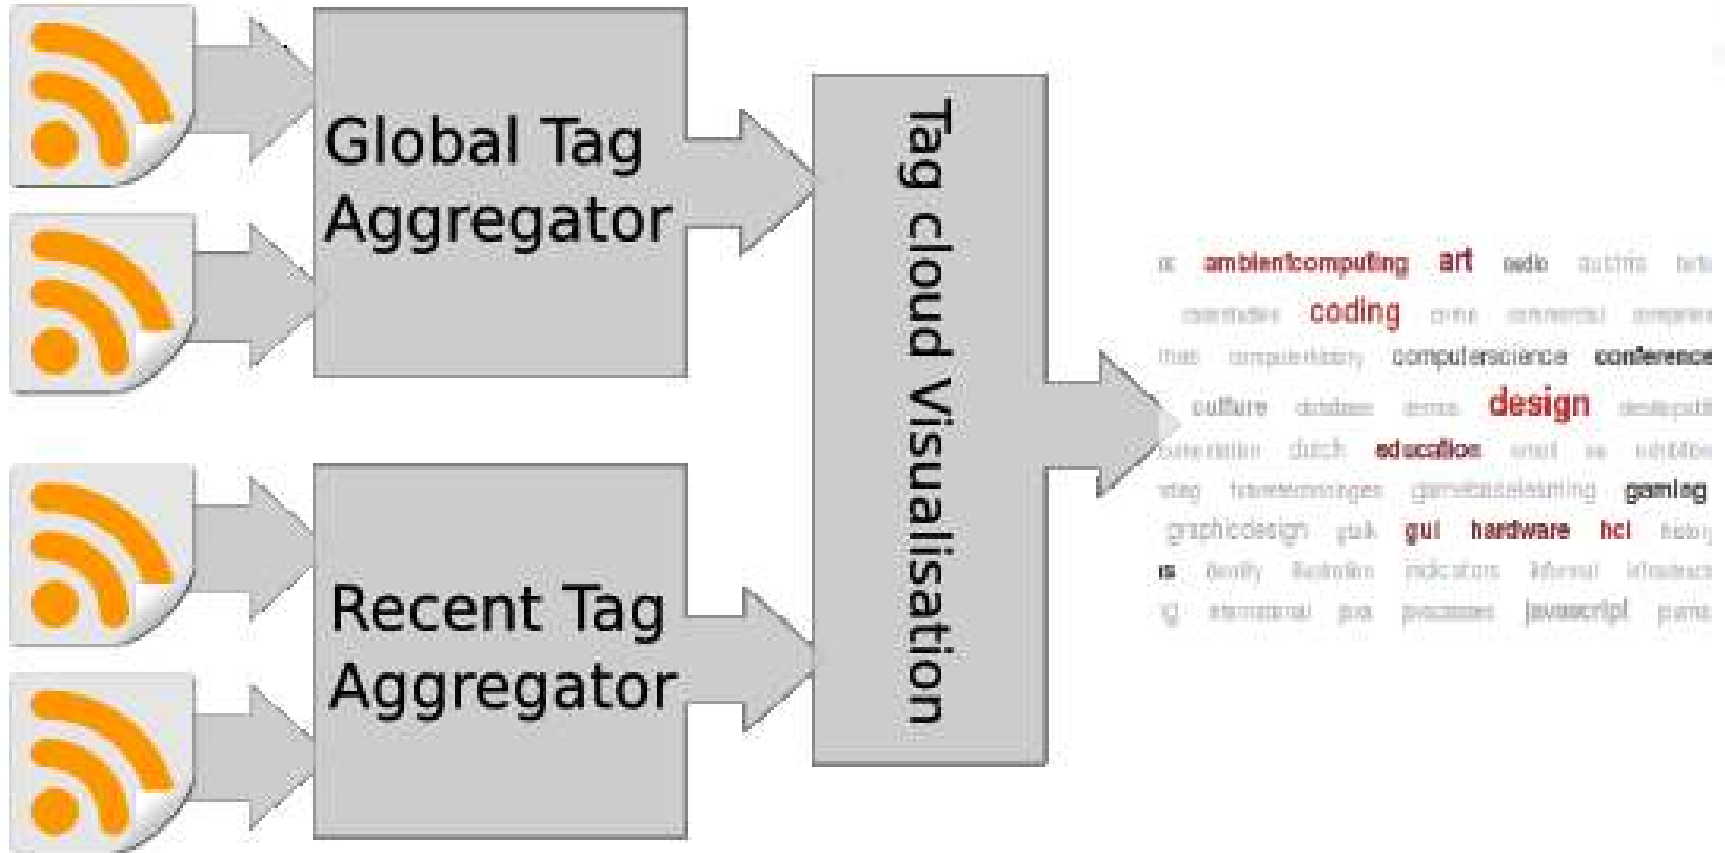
Global Tag Aggregator

Recent Tag Aggregator

Tag cloud Visualisation

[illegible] ambientcomputing art audio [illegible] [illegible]
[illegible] coding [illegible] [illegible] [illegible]
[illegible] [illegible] computerscience conference
culture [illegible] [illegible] design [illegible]
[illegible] dutch education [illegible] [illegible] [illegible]
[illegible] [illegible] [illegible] gaming
graphicdesign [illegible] gui hardware hci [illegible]
is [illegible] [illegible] indicators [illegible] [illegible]
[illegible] international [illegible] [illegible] javascript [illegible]